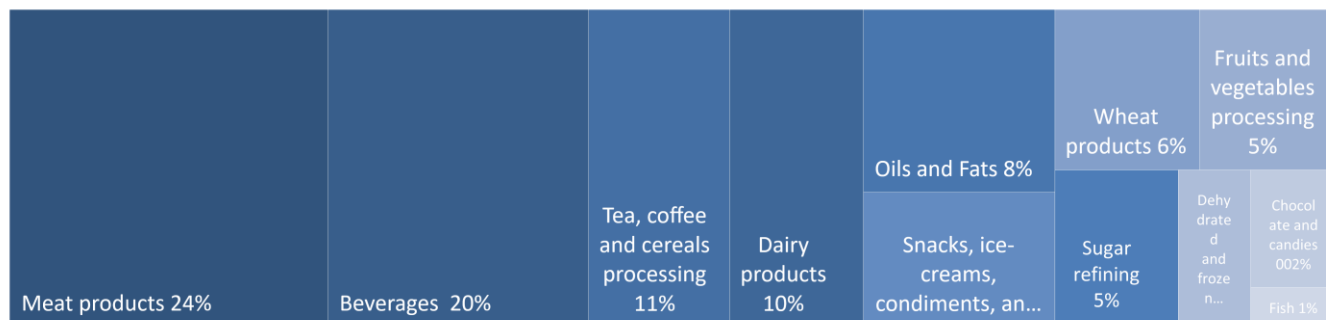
Meat products 24%

Beverages 20%

Tea, coffee and cereals processing 11%

Dairy products 10%

Oils and Fats 8%

Snacks, ice-creams, condiments, an…

Wheat products 6%

Fruits and vegetables processing 5%

Sugar refining 5%

Dehydrated and frozen…

Chocolate and candies 002%

Fish 1%